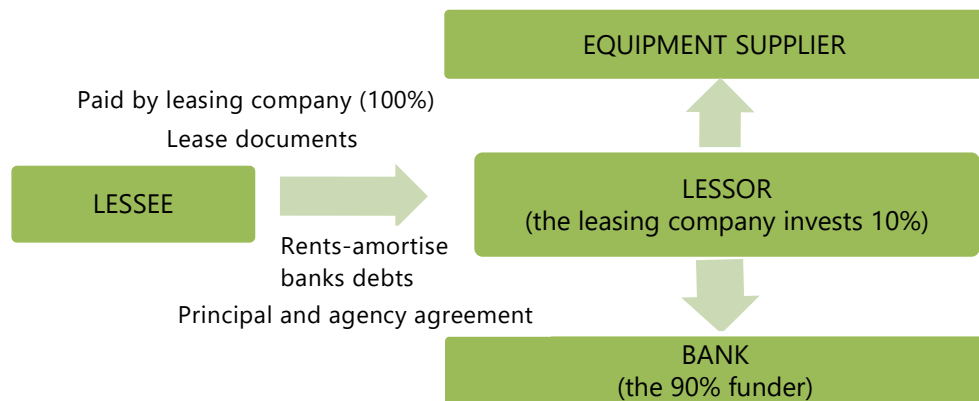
EQUIPMENT SUPPLIER

Paid by leasing company (100%)

Lease documents

LESSEE

LESSOR
(the leasing company invests 10%)

Rents-amortise banks debts

Principal and agency agreement

BANK
(the 90% funder)